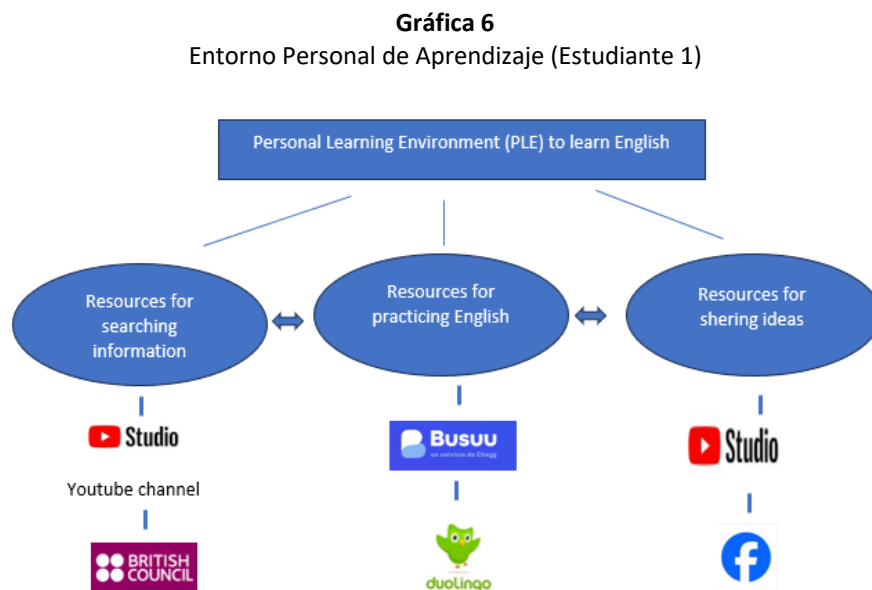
**Gráfica 6**
Entorno Personal de Aprendizaje (Estudiante 1)

Personal Learning Environment (PLE) to learn English

Resources for searching information

Resources for practicing English

Resources for shering ideas

Studio

Youtube channel

BRITISH COUNCIL

Busuu
un servicio de Chegg

duolingo

Studio